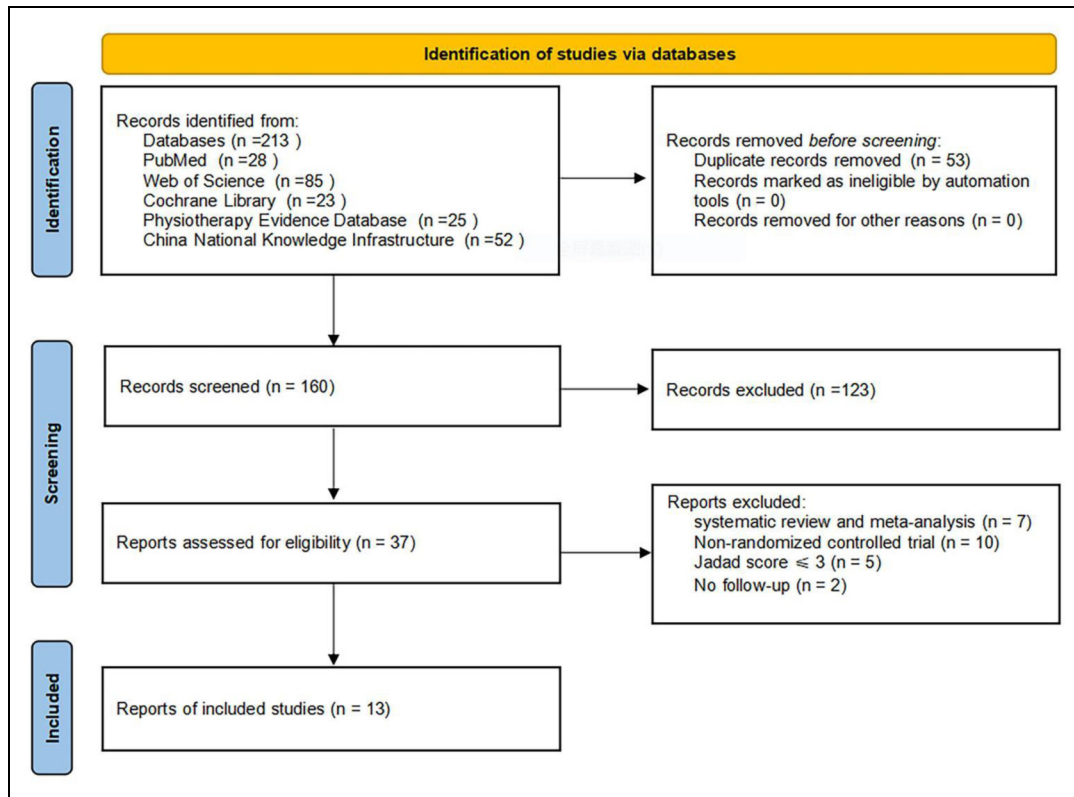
Identification of studies via databases

Identification

Records identified from:
Databases (n =213 )
PubMed (n =28 )
Web of Science (n =85 )
Cochrane Library (n =23 )
Physiotherapy Evidence Database (n =25 )
China National Knowledge Infrastructure (n =52 )

Records removed *before screening*:
Duplicate records removed (n = 53)
Records marked as ineligible by automation tools (n = 0)
Records removed for other reasons (n = 0)

Screening

Records screened (n = 160)

Records excluded (n =123)

Reports assessed for eligibility (n = 37)

Reports excluded:
systematic review and meta-analysis (n = 7)
Non-randomized controlled trial (n = 10)
Jadad score $\leqslant$ 3 (n = 5)
No follow-up (n = 2)

Included

Reports of included studies (n = 13)